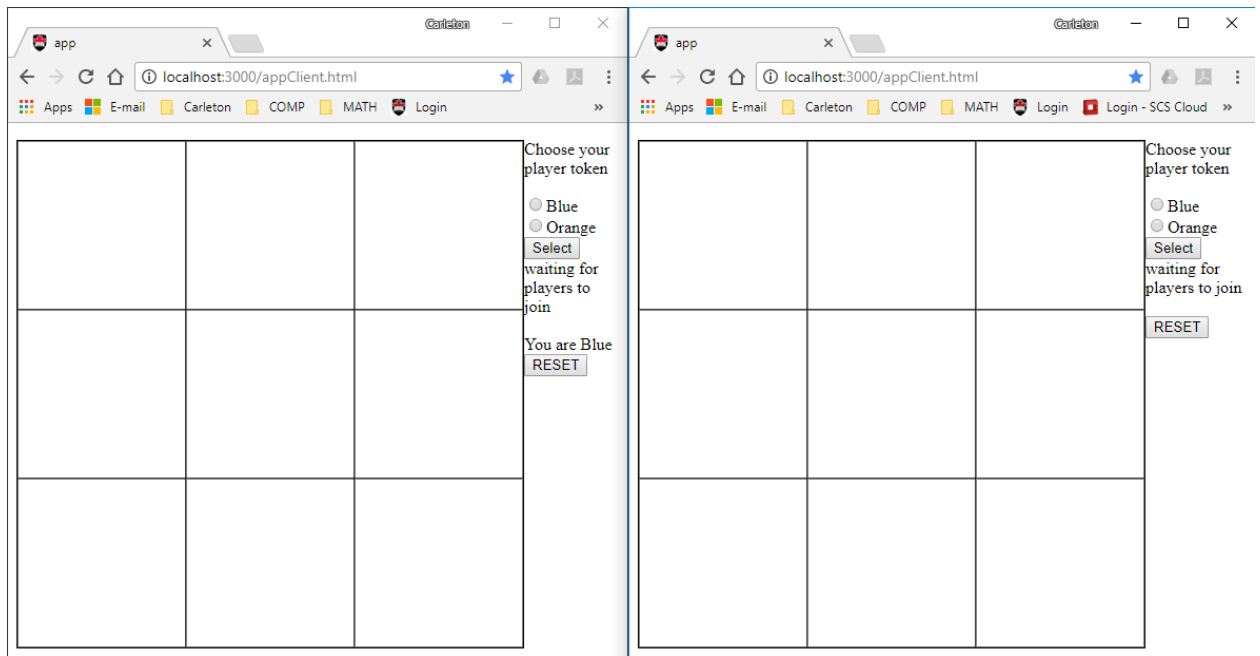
Carleton
app
localhost:3000/appClient.html
Apps E-mail Carleton COMP MATH Login »

Choose your player token

Blue
Orange
Select
waiting for players to join

You are Blue
RESET

Carleton
app
localhost:3000/appClient.html
Apps E-mail Carleton COMP MATH Login Login - SCS Cloud »

Choose your player token

Blue
Orange
Select
waiting for players to join

RESET